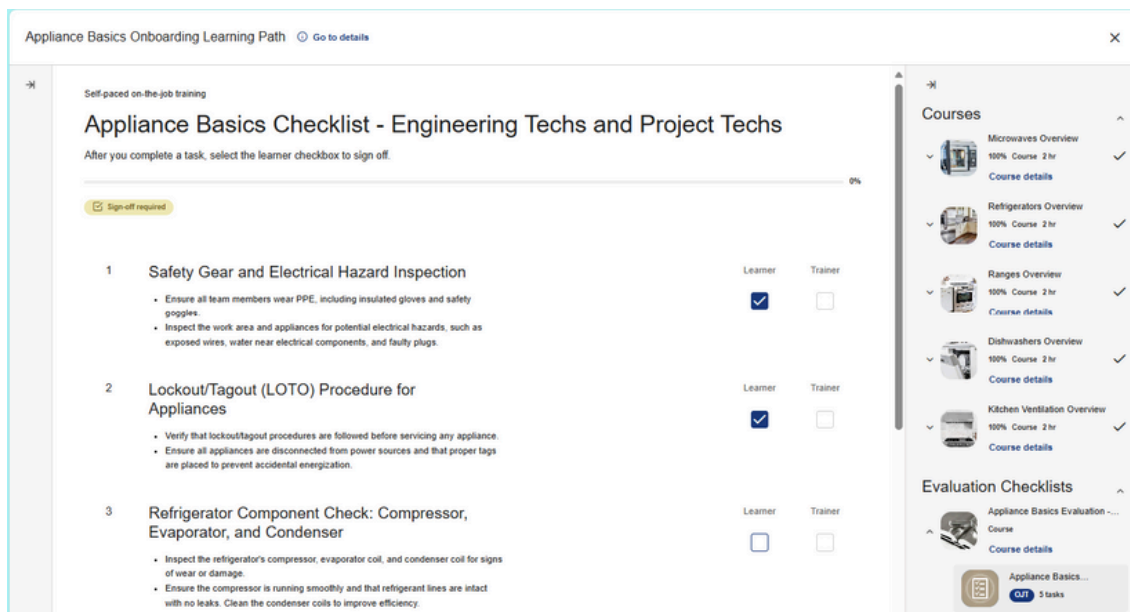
Appliance Basics Onboarding Learning Path Go to details

×

Self-paced on-the-job training

Appliance Basics Checklist - Engineering Techs and Project Techs

After you complete a task, select the learner checkbox to sign off.

0%

Sign-off required

1 Safety Gear and Electrical Hazard Inspection

Learner Trainer

- Ensure all team members wear PPE, including insulated gloves and safety goggles.
- Inspect the work area and appliances for potential electrical hazards, such as exposed wires, water near electrical components, and faulty plugs.

2 Lockout/Tagout (LOTO) Procedure for Appliances

Learner Trainer

- Verify that lockout/tagout procedures are followed before servicing any appliance.
- Ensure all appliances are disconnected from power sources and that proper tags are placed to prevent accidental energization.

3 Refrigerator Component Check: Compressor, Evaporator, and Condenser

Learner Trainer

- Inspect the refrigerator's compressor, evaporator coil, and condenser coil for signs of wear or damage.
- Ensure the compressor is running smoothly and that refrigerant lines are intact with no leaks. Clean the condenser coils to improve efficiency.

Courses

Microwaves Overview
100% Course 2 hr
Course details

Refrigerators Overview
100% Course 2 hr
Course details

Ranges Overview
100% Course 2 hr
Course details

Dishwashers Overview
100% Course 2 hr
Course details

Kitchen Ventilation Overview
100% Course 2 hr
Course details

Evaluation Checklists

Appliance Basics Evaluation -...
Course
Course details

Appliance Basics...
OJT 5 tasks